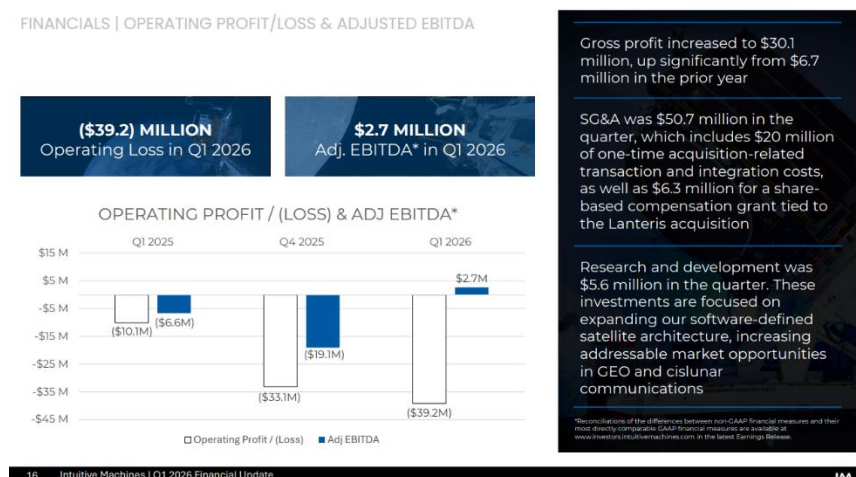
FINANCIALS | OPERATING PROFIT/LOSS & ADJUSTED EBITDA

($39.2) MILLION
Operating Loss in Q1 2026

$2.7 MILLION
Adj. EBITDA* in Q1 2026

OPERATING PROFIT / (LOSS) & ADJ EBITDA*

Q1 2025
Q4 2025
Q1 2026

$15 M
$5 M
-$5 M
-$15 M
-$25 M
-$35 M
-$45 M

($10.1M)
($6.6M)
($33.1M)
($19.1M)
($39.2M)
$2.7M

Operating Profit / (Loss)
Adj EBITDA

Gross profit increased to $30.1 million, up significantly from $6.7 million in the prior year

SG&A was $50.7 million in the quarter, which includes $20 million of one-time acquisition-related transaction and integration costs, as well as $6.3 million for a share-based compensation grant tied to the Lanteris acquisition

Research and development was $5.6 million in the quarter. These investments are focused on expanding our software-defined satellite architecture, increasing addressable market opportunities in GEO and cislunar communications

*Reconciliations of the differences between non-GAAP financial measures and their most directly comparable GAAP financial measures are available at www.investors.intuitivemachines.com in the latest Earnings Release.

16 Intuitive Machines | Q1 2026 Financial Update

IM